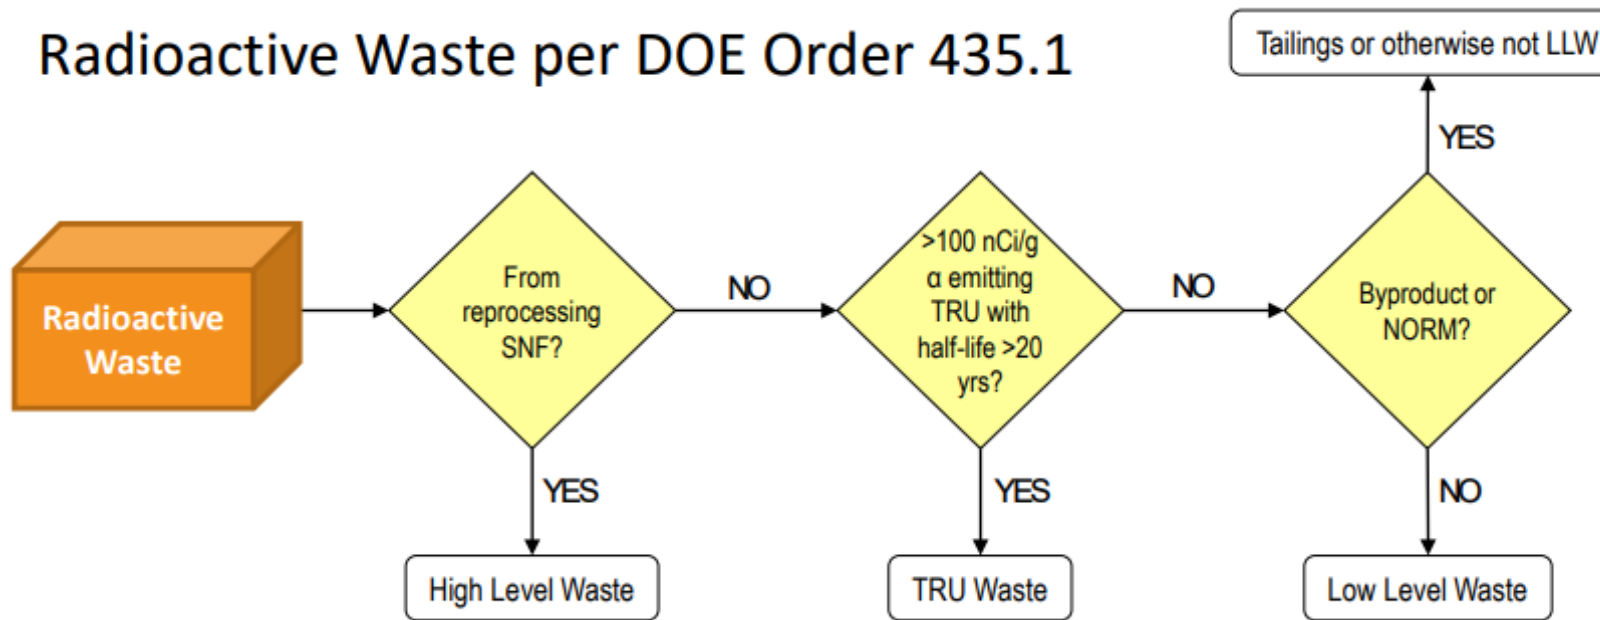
Radioactive Waste per DOE Order 435.1

Tailings or otherwise not LLW

YES

Radioactive Waste

From reprocessing SNF?

NO

>100 nCi/g α emitting TRU with half-life >20 yrs?

NO

Byproduct or NORM?

YES

YES

NO

High Level Waste

TRU Waste

Low Level Waste